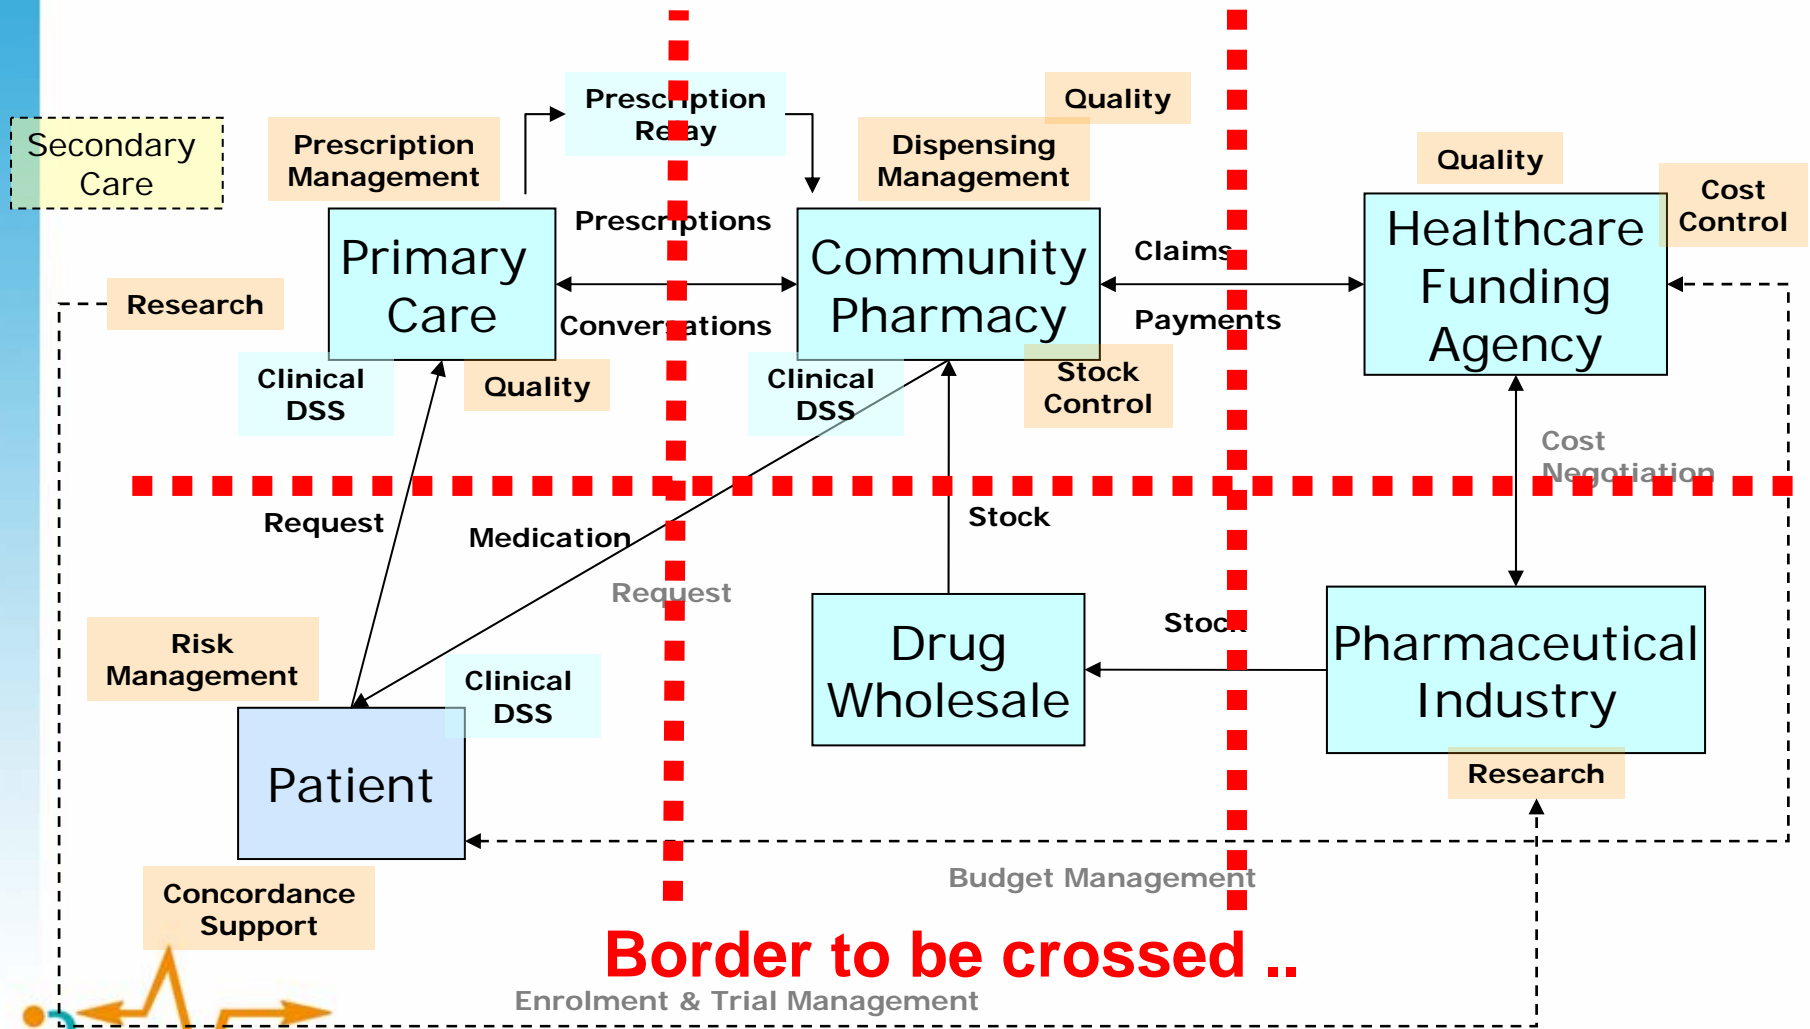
Secondary Care

Prescription Management

Prescription Relay

Quality

Dispensing Management

Quality

Cost Control

Primary Care

Prescriptions

Community Pharmacy

Claims

Healthcare Funding Agency

Research

Conversations

Payments

Clinical DSS

Quality

Clinical DSS

Stock Control

Cost Negotiation

Request

Medication

Stock

Request

Risk Management

Drug Wholesale

Stock

Pharmaceutical Industry

Clinical DSS

Patient

Research

Budget Management

Concordance Support

Border to be crossed ..

Enrolment & Trial Management